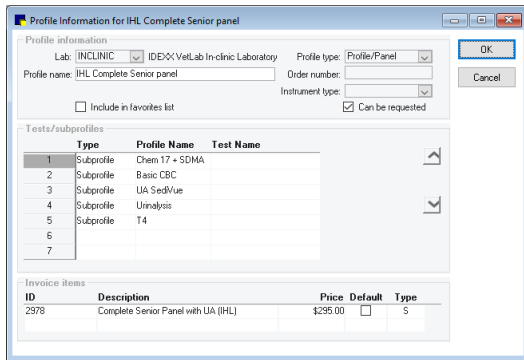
Profile Information for IHL Complete Senior panel

Profile information

Lab: INCLINIC IDEXX VetLab In-clinic Laboratory
Profile type: Profile/Panel
Profile name: IHL Complete Senior panel
Order number:
Instrument type:
Include in favorites list
Can be requested

OK
Cancel

Tests/subprofiles

| | Type | Profile Name | Test Name |
|---|---|---|---|
| 1 | Subprofile | Chem 17 + SDMA | |
| 2 | Subprofile | Basic CBC | |
| 3 | Subprofile | UA SediVue | |
| 4 | Subprofile | Urinalysis | |
| 5 | Subprofile | T4 | |
| 6 | | | |
| 7 | | | |

Invoice items

| ID | Description | Price | Default | Type |
|---|---|---|---|---|
| 2978 | Complete Senior Panel with UA (IHL) | $295.00 | | S |